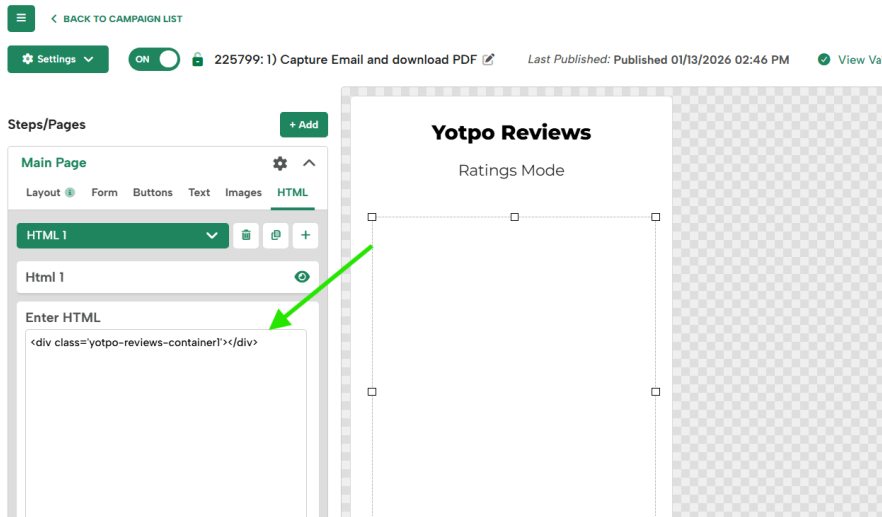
BACK TO CAMPAIGN LIST

Settings

ON

225799: 1) Capture Email and download PDF

Last Published: Published 01/13/2026 02:46 PM

View Va

Steps/Pages

+ Add

Main Page

Layout Form Buttons Text Images HTML

HTML 1

Html 1

Enter HTML

<div class='yotpo-reviews-container1'></div>

Yotpo Reviews

Ratings Mode